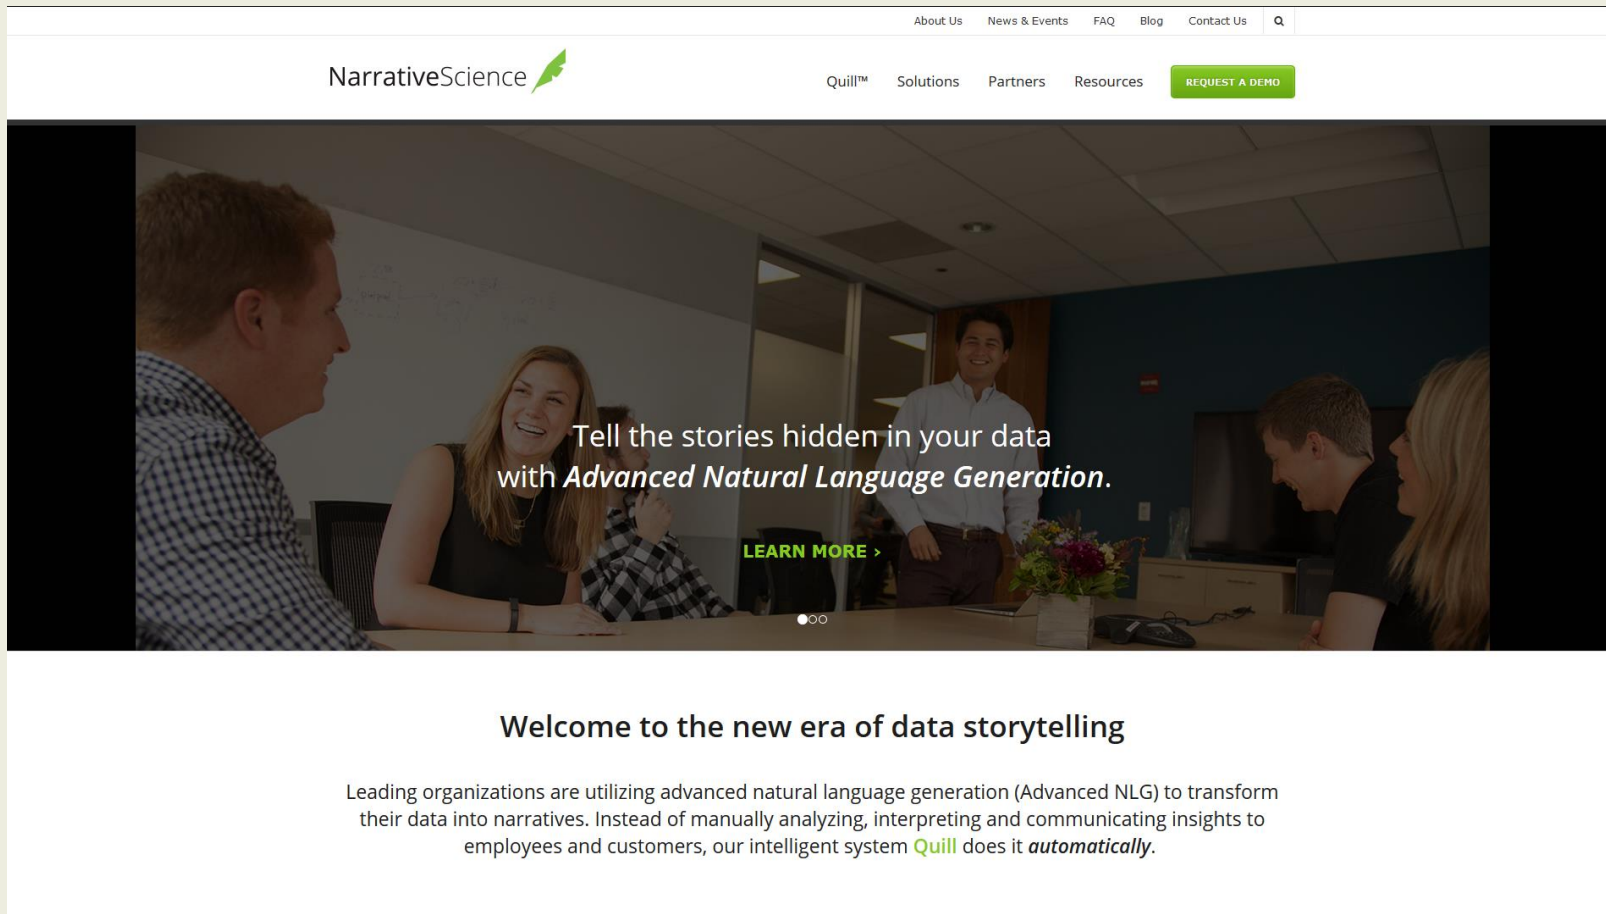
About Us News & Events FAQ Blog Contact Us

NarrativeScience

Quill™ Solutions Partners Resources REQUEST A DEMO

Tell the stories hidden in your data with *Advanced Natural Language Generation*.

LEARN MORE ›

Welcome to the new era of data storytelling

Leading organizations are utilizing advanced natural language generation (Advanced NLG) to transform their data into narratives. Instead of manually analyzing, interpreting and communicating insights to employees and customers, our intelligent system Quill does it *automatically*.